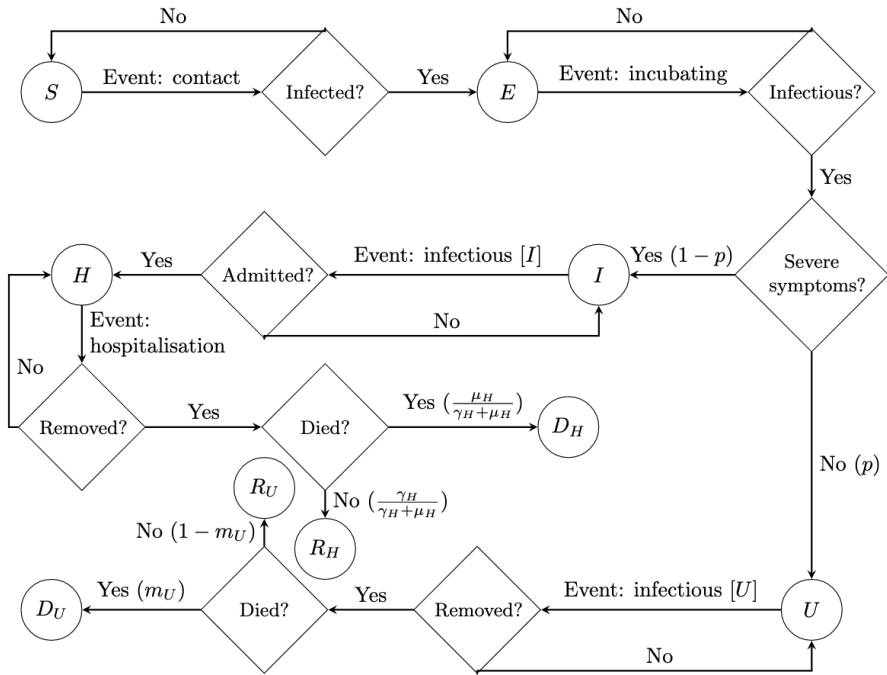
No

$S$ Event: contact Infected? Yes $E$ Event: incubating Infectious?

No

Yes

$H$ Yes Admitted? Event: infectious $[I]$ $I$ Yes $(1-p)$ Severe symptoms?

No

Event: hospitalisation

No

Removed? Yes Died? Yes $(\frac{\mu_H}{\gamma_H+\mu_H})$ $D_H$

$R_U$

No $(\frac{\gamma_H}{\gamma_H+\mu_H})$

No $(1-m_U)$

$R_H$

No $(p)$

$D_U$ Yes $(m_U)$ Died? Yes Removed? Event: infectious $[U]$ $U$

No